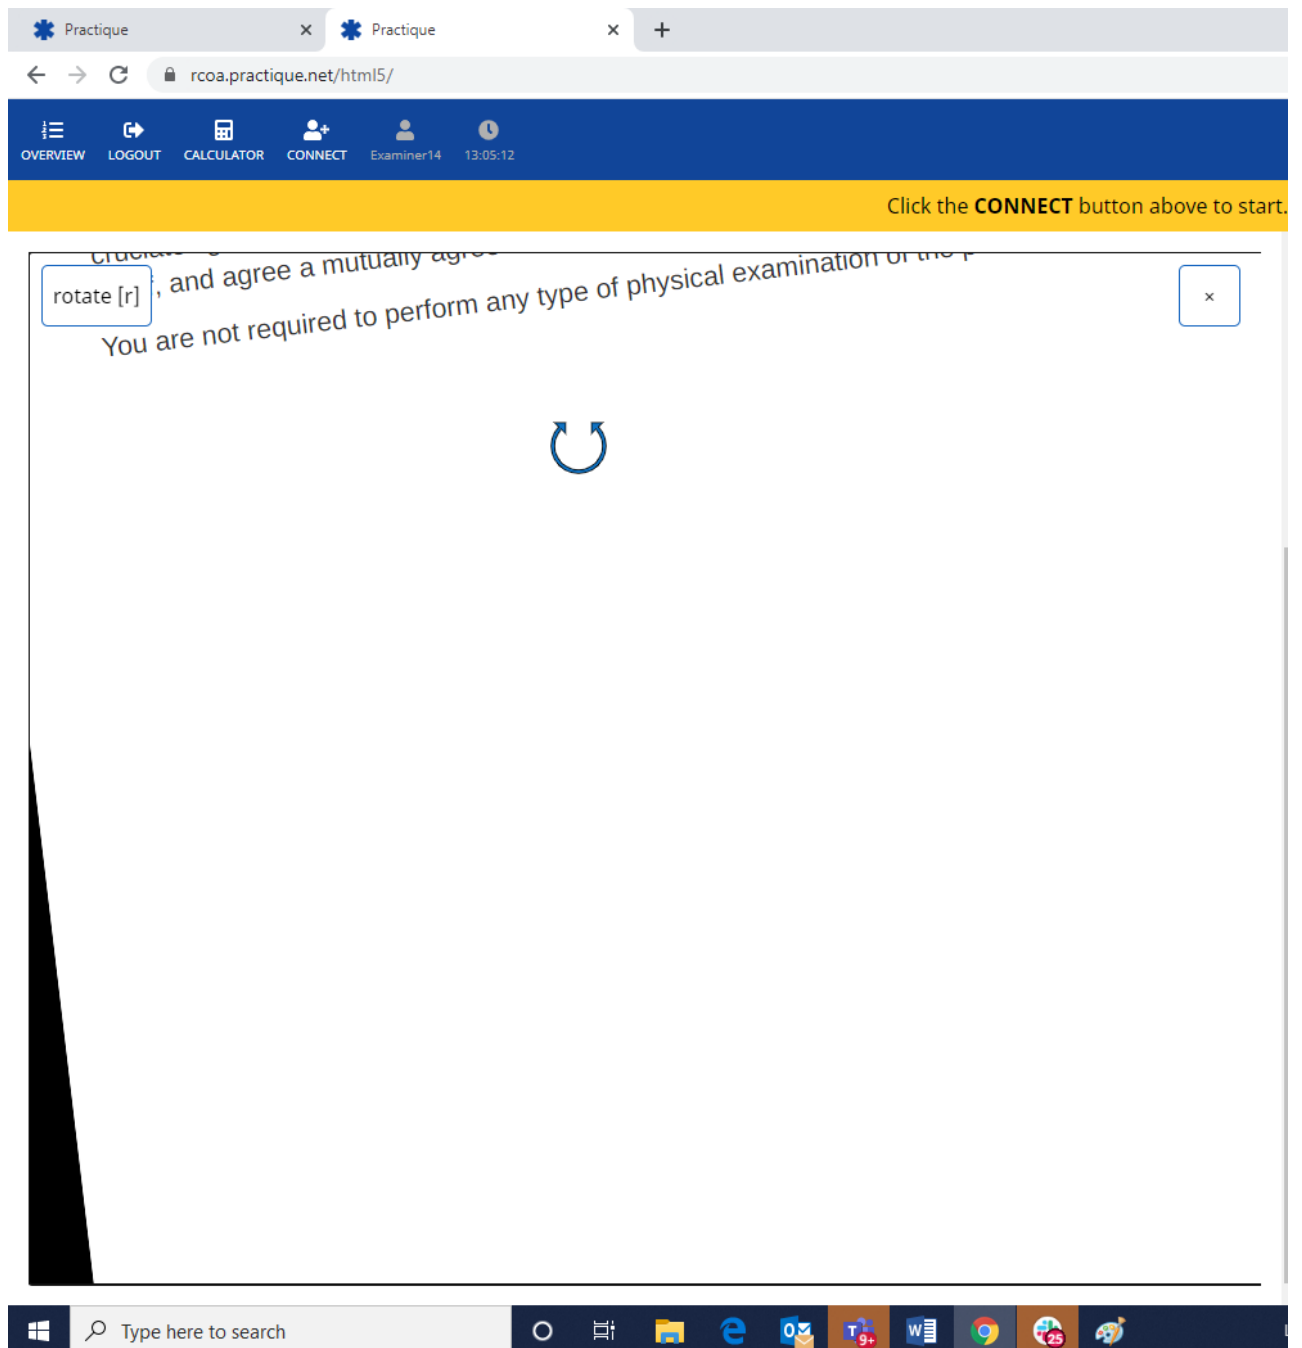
Practique
Practique
rcoa.practique.net/html5/

OVERVIEW
LOGOUT
CALCULATOR
CONNECT
Examiner14
13:05:12

Click the **CONNECT** button above to start.

rotate [r]

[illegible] , and agree a mutually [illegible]
You are not required to perform any type of physical examination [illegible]

×

Type here to search